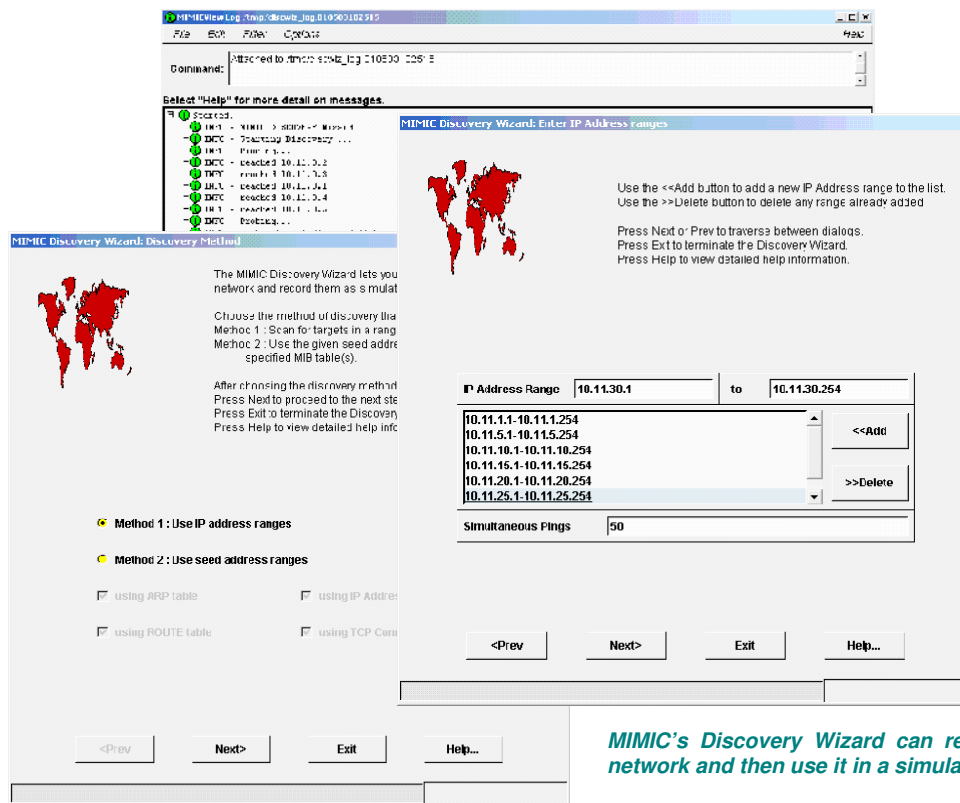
MIMICViewLog :/tmp/discwiz_log.010500102515

File Edit Filter Options Help

Command: Attached to /tmp/discwiz_log.010500102515

Select "Help" for more detail on messages.

Started.
INFO - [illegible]
INFO - Starting Discovery ...
INFO - Probing...
INFO - reached 10.11.3.2
INFO - reached 10.11.3.3
INFO - reached 10.11.3.1
INFO - reached 10.11.3.4
INFO - reached 10.11.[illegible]
INFO - Probing...

MIMIC Discovery Wizard: Enter IP Address ranges

Use the <<Add button to add a new IP Address range to the list.
Use the >>Delete button to delete any range already added

Press Next or Prev to traverse between dialogs.
Press Exit to terminate the Discovery Wizard.
Press Help to view detailed help information.

IP Address Range 10.11.30.1 to 10.11.30.254

10.11.1.1-10.11.1.254
10.11.5.1-10.11.5.254
10.11.10.1-10.11.10.254
10.11.15.1-10.11.15.254
10.11.20.1-10.11.20.254
10.11.25.1-10.11.25.254

<<Add
>>Delete

Simultaneous Pings 50

<Prev Next> Exit Help...

MIMIC Discovery Wizard: Discovery Method

The MIMIC Discovery Wizard lets you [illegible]
network and record them as simulat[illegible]

Choose the method of discovery tha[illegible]
Method 1 : Scan for targets in a rang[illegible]
Method 2 : Use the given seed addre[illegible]
specified MIB table(s).

After choosing the discovery method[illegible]
Press Next to proceed to the next ste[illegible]
Press Exit to terminate the Discovery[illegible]
Press Help to view detailed help info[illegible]

Method 1 : Use IP address ranges

Method 2 : Use seed address ranges

using ARP table
using IP Addre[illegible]
using ROUTE table
using TCP Conn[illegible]

<Prev Next> Exit Help...

MIMIC's Discovery Wizard can re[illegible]
network and then use it in a simula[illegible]